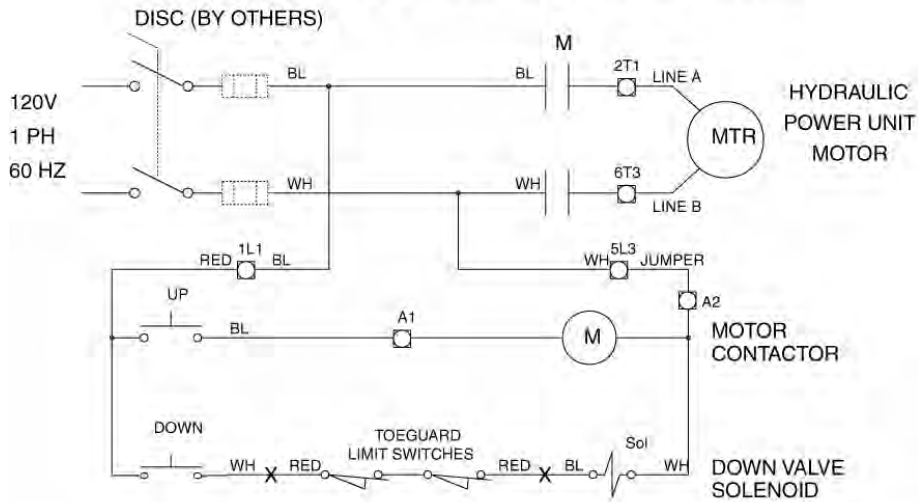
DISC (BY OTHERS)

M

120V
1 PH
60 HZ

BL
BL
2T1
LINE A

HYDRAULIC
POWER UNIT
MOTOR

MTR

WH
WH
6T3
LINE B

RED
1L1
BL

WH
5L3
JUMPER

A2

UP

BL

A1

M

MOTOR
CONTACTOR

DOWN

TOEGUARD
LIMIT SWITCHES

Sol

WH
RED
RED
BL
WH

DOWN VALVE
SOLENOID